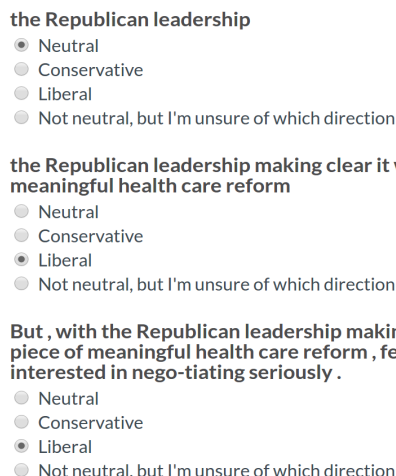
the Republican leadership
Neutral
Conservative
Liberal
Not neutral, but I'm unsure of which direction

the Republican leadership making clear it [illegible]
meaningful health care reform
Neutral
Conservative
Liberal
Not neutral, but I'm unsure of which direction

But , with the Republican leadership makin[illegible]
piece of meaningful health care reform , fe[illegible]
interested in nego-tiating seriously .
Neutral
Conservative
Liberal
Not neutral, but I'm unsure of which direction